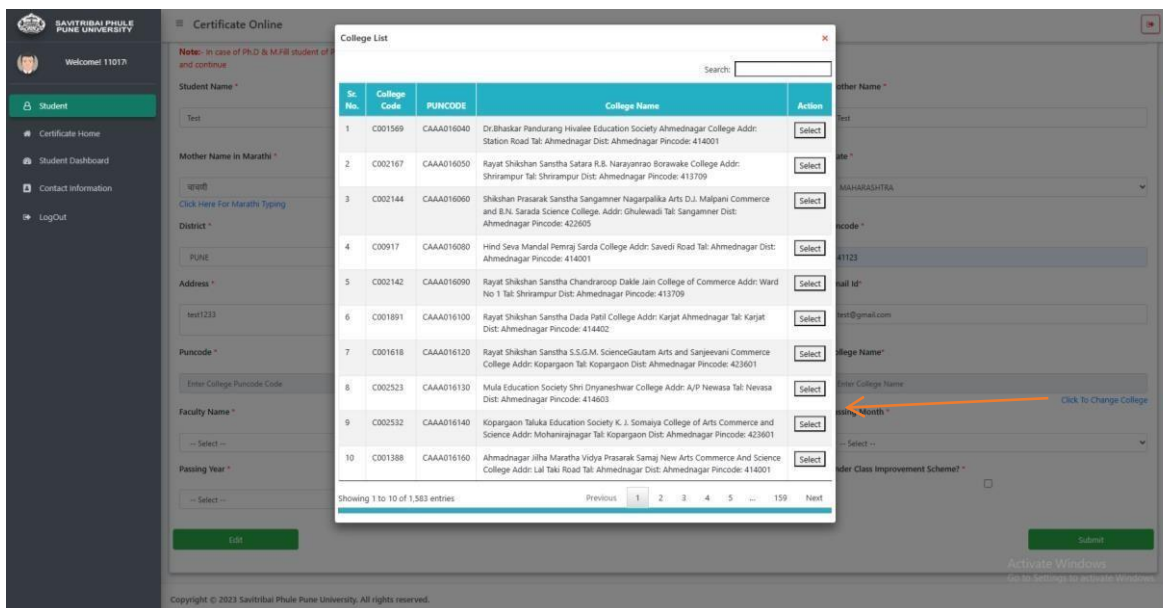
SAVITRIBAI PHULE PUNE UNIVERSITY

Welcome! 11017

Student

Certificate Home

Student Dashboard

Contact Information

LogOut

Certificate Online

Note:- In case of Ph.D & M.Fill student of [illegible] and continue

Student Name *

Test

Mother Name in Marathi *

चाचणी

Click Here For Marathi Typing

District *

PUNE

Address *

test1233

Puncode *

Enter College Puncode Code

Faculty Name *

-- Select --

Passing Year *

-- Select --

Edit

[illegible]other Name *

Test

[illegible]ate *

MAHARASHTRA

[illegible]ncode *

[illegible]43123

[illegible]ail Id*

test@gmail.com

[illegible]llege Name*

Enter College Name

Click To Change College

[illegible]ssing Month *

-- Select --

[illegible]der Class Improvement Scheme? *

Submit

College List

Search:

| Sr. No. | College Code | PUNCODE | College Name | Action |
|---|---|---|---|---|
| 1 | C001569 | CAAA016040 | Dr.Bhaskar Pandurang Hivalee Education Society Ahmednagar College Addr: Station Road Tal: Ahmednagar Dist: Ahmednagar Pincode: 414001 | Select |
| 2 | C002167 | CAAA016050 | Rayat Shikshan Sanstha Satara R.B. Narayanrao Borawake College Addr: Shrirampur Tal: Shrirampur Dist: Ahmednagar Pincode: 413709 | Select |
| 3 | C002144 | CAAA016060 | Shikshan Prasarak Sanstha Sangamner Nagarpalika Arts D.J. Malpani Commerce and B.N. Sarada Science College. Addr: Ghulewadi Tal: Sangamner Dist: Ahmednagar Pincode: 422605 | Select |
| 4 | C00917 | CAAA016080 | Hind Seva Mandal Pemraj Sarda College Addr: Savedi Road Tal: Ahmednagar Dist: Ahmednagar Pincode: 414001 | Select |
| 5 | C002142 | CAAA016090 | Rayat Shikshan Sanstha Chandraroop Dakle Jain College of Commerce Addr: Ward No 1 Tal: Shrirampur Dist: Ahmednagar Pincode: 413709 | Select |
| 6 | C001891 | CAAA016100 | Rayat Shikshan Sanstha Dada Patil College Addr: Karjat Ahmednagar Tal: Karjat Dist: Ahmednagar Pincode: 414402 | Select |
| 7 | C001618 | CAAA016120 | Rayat Shikshan Sanstha S.S.G.M. ScienceGautam Arts and Sanjeevani Commerce College Addr: Kopargaon Tal: Kopargaon Dist: Ahmednagar Pincode: 423601 | Select |
| 8 | C002523 | CAAA016130 | Mula Education Society Shri Dnyaneshwar College Addr: A/P Newasa Tal: Nevasa Dist: Ahmednagar Pincode: 414603 | Select |
| 9 | C002532 | CAAA016140 | Kopargaon Taluka Education Society K. J. Somaiya College of Arts Commerce and Science Addr: Mohanirajnagar Tal: Kopargaon Dist: Ahmednagar Pincode: 423601 | Select |
| 10 | C001388 | CAAA016160 | Ahmadnagar Jilha Maratha Vidya Prasarak Samaj New Arts Commerce And Science College Addr: Lal Taki Road Tal: Ahmednagar Dist: Ahmednagar Pincode: 414001 | Select |

Showing 1 to 10 of 1,583 entries

Previous 1 2 3 4 5 ... 159 Next

Activate Windows
Go to Settings to activate Windows.

Copyright © 2023 Savitribai Phule Pune University. All rights reserved.